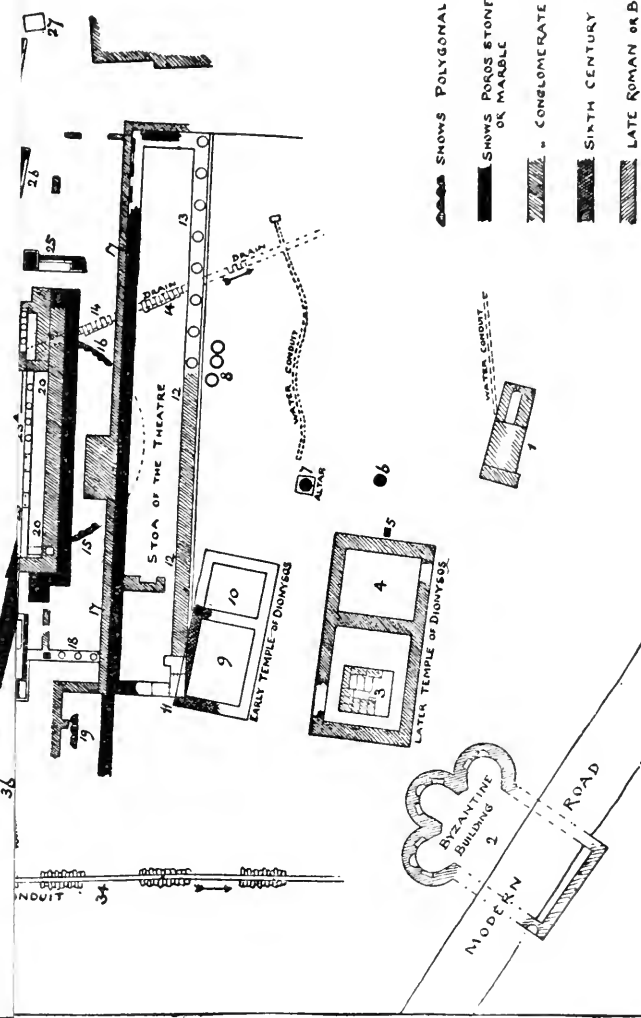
SHOWS POLYGONAL
SHOWS POROS STONE OR MARBLE
" CONGLOMERATE
SIXTH CENTURY
LATE ROMAN OR B

27
26
25
14
16
20
20
13
DRAIN
DRAIN
4
12
8
STOA OF THE THEATRE
WATER CONDUIT
WATER CONDUIT
15
12
17
ALTAR
7
6
5
1
10
9
18
11
19
EARLY TEMPLE OF DIONYSOS
4
3
LATER TEMPLE OF DIONYSOS
36
34
NDUIT
BYZANTINE BUILDING
2
ROAD
MODERN